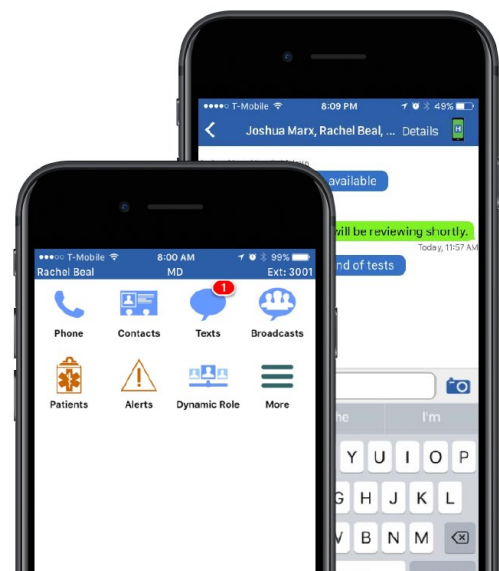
●●●○○ T-Mobile 8:09 PM 49%
Joshua Marx, Rachel Beal, ... Details
available
will be reviewing shortly.
Today, 11:57 AM
nd of tests
he I'm
Y U I O P
G H J K L
V B N M

●●●○○ T-Mobile 8:00 AM 99%
Rachel Beal MD Ext: 3001
Phone
Contacts
1
Texts
Broadcasts
Patients
Alerts
Dynamic Role
More